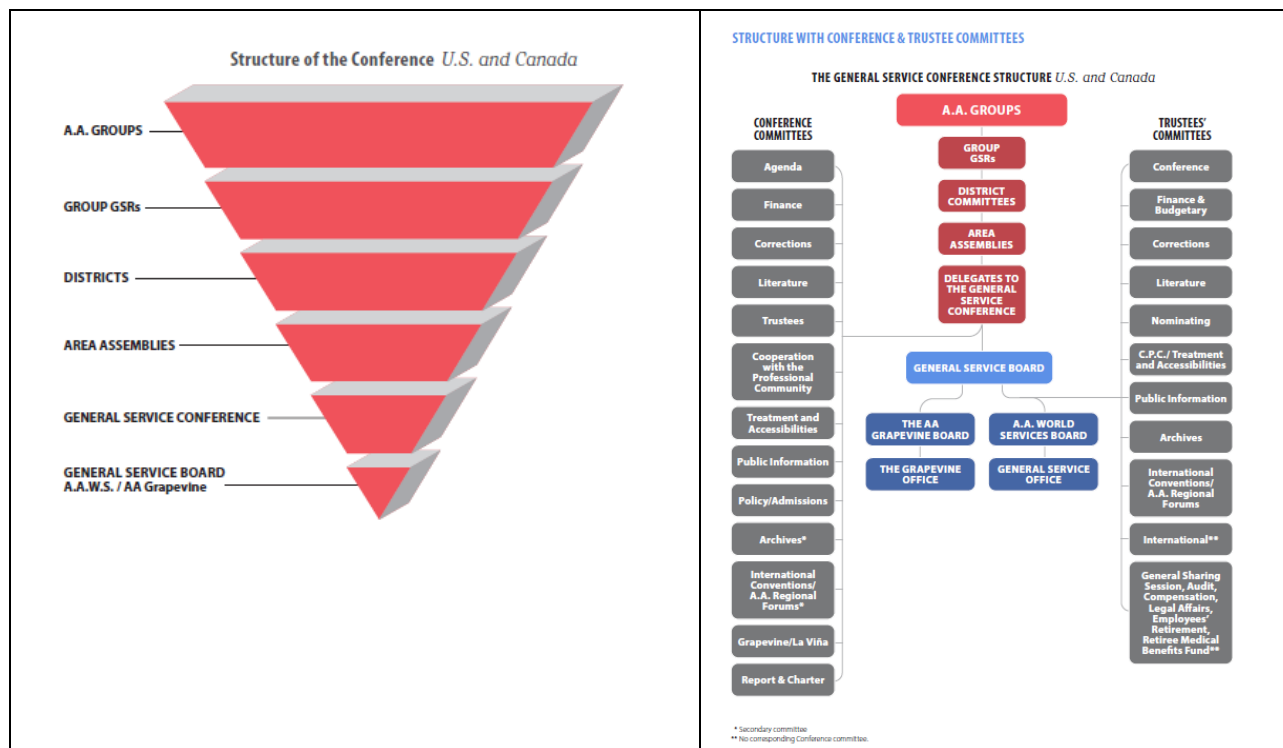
Structure of the Conference U.S. and Canada

A.A. GROUPS

GROUP GSRs

DISTRICTS

AREA ASSEMBLIES

GENERAL SERVICE CONFERENCE

GENERAL SERVICE BOARD
A.A.W.S. / AA Grapevine

STRUCTURE WITH CONFERENCE & TRUSTEE COMMITTEES

THE GENERAL SERVICE CONFERENCE STRUCTURE U.S. and Canada

CONFERENCE COMMITTEES

Agenda

Finance

Corrections

Literature

Trustees

Cooperation with the Professional Community

Treatment and Accessibilities

Public Information

Policy/Admissions

Archives*

International Conventions/ A.A. Regional Forums*

Grapevine/La Viña

Report & Charter

A.A. GROUPS

GROUP GSRs

DISTRICT COMMITTEES

AREA ASSEMBLIES

DELEGATES TO THE GENERAL SERVICE CONFERENCE

GENERAL SERVICE BOARD

THE AA GRAPEVINE BOARD

A.A. WORLD SERVICES BOARD

THE GRAPEVINE OFFICE

GENERAL SERVICE OFFICE

TRUSTEES' COMMITTEES

Conference

Finance & Budgetary

Corrections

Literature

Nominating

C.P.C./ Treatment and Accessibilities

Public Information

Archives

International Conventions/ A.A. Regional Forums

International**

General Sharing Session, Audit, Compensation, Legal Affairs, Employees' Retirement, Retiree Medical Benefits Fund**

* Secondary committee
** No corresponding Conference committee.